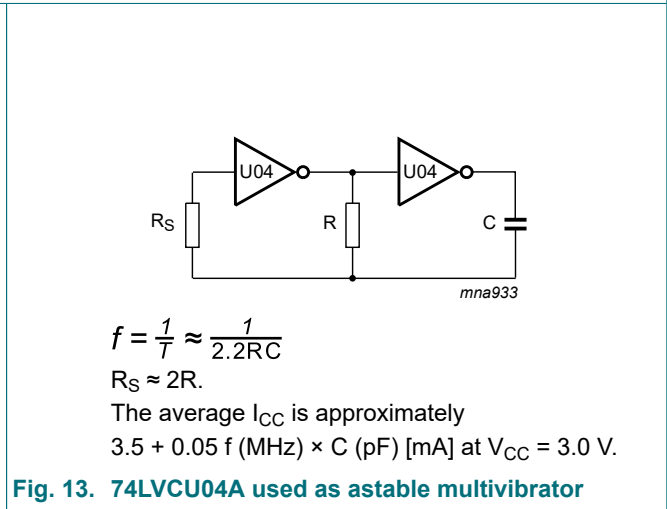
U04

U04

$R_S$

R

C

mna933

$f = \frac{1}{T} \approx \frac{1}{2.2RC}$

$R_S \approx 2R$.

The average $I_{CC}$ is approximately $3.5 + 0.05$ f (MHz) × C (pF) [mA] at $V_{CC} = 3.0$ V.

Fig. 13. 74LVCU04A used as astable multivibrator